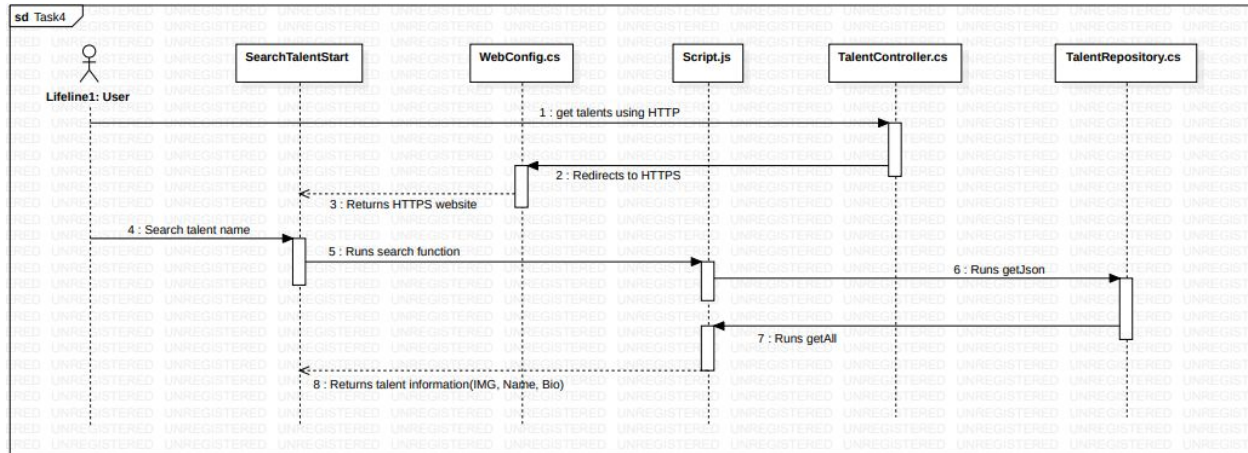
sd Task4

Lifeline1: User

SearchTalentStart

WebConfig.cs

Script.js

TalentController.cs

TalentRepository.cs

1 : get talents using HTTP

2 : Redirects to HTTPS

3 : Returns HTTPS website

4 : Search talent name

5 : Runs search function

6 : Runs getJson

7 : Runs getAll

8 : Returns talent information(IMG, Name, Bio)

UNREGISTERED